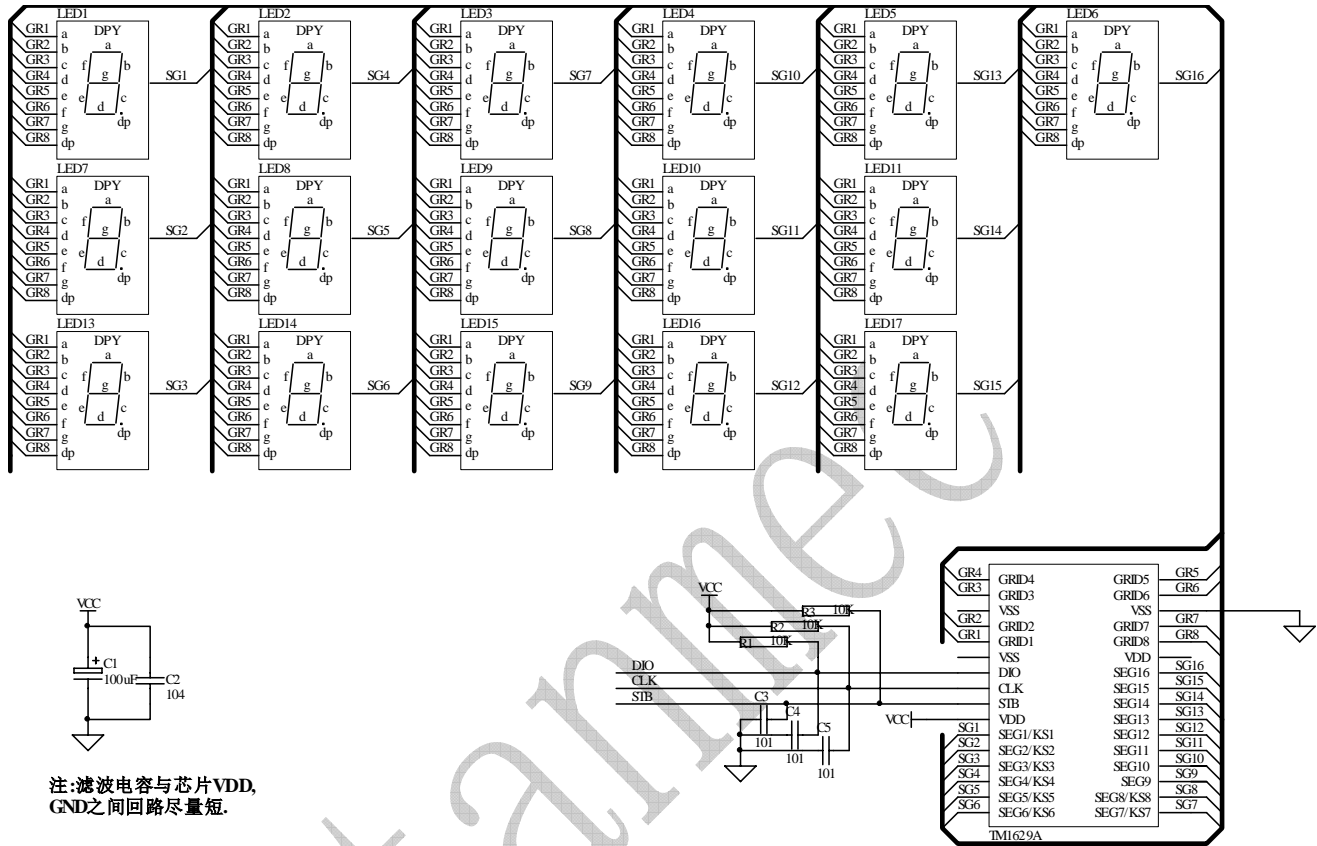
LED1
GR1 GR2 GR3 GR4 GR5 GR6 GR7 GR8
a b c d e f g dp
DPY
a f g b e d c dp
SG1

LED2
GR1 GR2 GR3 GR4 GR5 GR6 GR7 GR8
a b c d e f g dp
DPY
SG4

LED3
GR1 GR2 GR3 GR4 GR5 GR6 GR7 GR8
a b c d e f g dp
DPY
SG7

LED4
GR1 GR2 GR3 GR4 GR5 GR6 GR7 GR8
a b c d e f g dp
DPY
SG10

LED5
GR1 GR2 GR3 GR4 GR5 GR6 GR7 GR8
a b c d e f g dp
DPY
SG13

LED6
GR1 GR2 GR3 GR4 GR5 GR6 GR7 GR8
a b c d e f g dp
DPY
SG16

LED7
DPY
SG2

LED8
DPY
SG5

LED9
DPY
SG8

LED10
DPY
SG11

LED11
DPY
SG14

LED13
DPY
SG3

LED14
DPY
SG6

LED15
DPY
SG9

LED16
DPY
SG12

LED17
DPY
SG15

VCC
C1
100uF
C2
104

注:滤波电容与芯片VDD, GND之间回路尽量短.

VCC
R3 101
R2 101
R1 101
DIO
CLK
STB
C3
C4
C5
101
101
101
VCC

GR4 GRID4
GR3 GRID3
VSS
GR2 GRID2
GR1 GRID1
VSS
DIO
CLK
STB
VDD
SG1 SEG1/KS1
SG2 SEG2/KS2
SG3 SEG3/KS3
SG4 SEG4/KS4
SG5 SEG5/KS5
SG6 SEG6/KS6
GRID5 GR5
GRID6 GR6
VSS
GRID7 GR7
GRID8 GR8
VDD
SEG16 SG16
SEG15 SG15
SEG14 SG14
SEG13 SG13
SEG12 SG12
SEG11 SG11
SEG10 SG10
SEG9 SG9
SEG8/KS8 SG8
SEG7/KS7 SG7
TM1629A